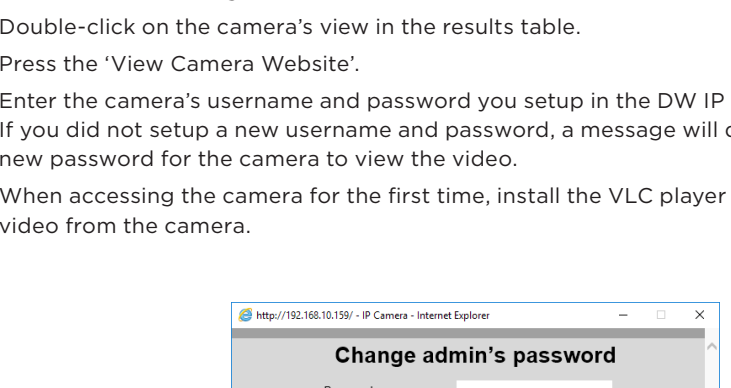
Double-click on the camera's view in the results table.

Press the 'View Camera Website'.

Enter the camera's username and password you setup in the DW IP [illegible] If you did not setup a new username and password, a message will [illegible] new password for the camera to view the video.

When accessing the camera for the first time, install the VLC player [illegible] video from the camera.

http://192.168.10.159/ - IP Camera - Internet Explorer

Change admin's password